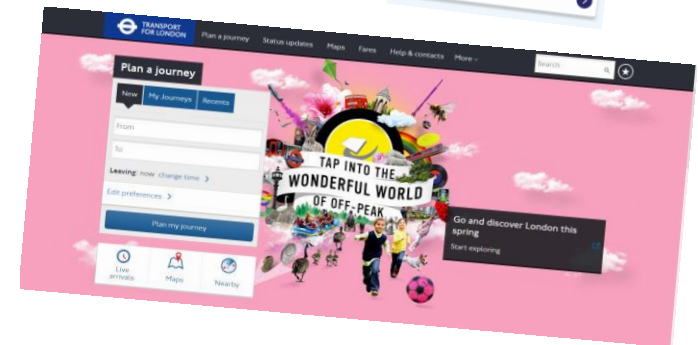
TRANSPORT FOR LONDON

Plan a journey Status updates Maps Fares Help & contacts More

Search

Plan a journey

New My Journeys Recents

From

To

Leaving: now change time

Edit preferences

Plan my journey

Live arrivals Maps Nearby

TAP INTO THE WONDERFUL WORLD OF OFF-PEAK

Go and discover London this spring

Start exploring